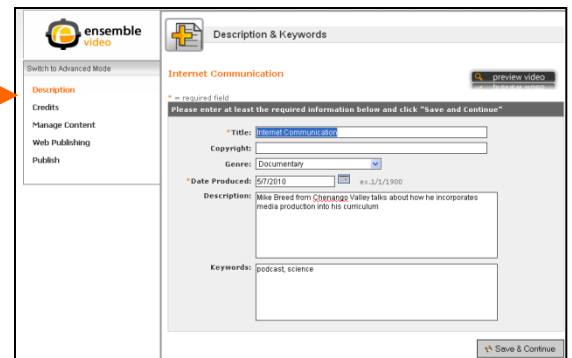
ensemble video

Switch to Advanced Mode

Description
Credits
Manage Content
Web Publishing
Publish

Description & Keywords

Internet Communication

preview video

* = required field

Please enter at least the required information below and click "Save and Continue"

*Title: Internet Communication
Copyright:
Genre: Documentary
*Date Produced: 5/7/2010 ex.1/1/1900
Description: Mike Breed from Chenango Valley talks about how he incorporates media production into his curriculum

Keywords: podcast, science

Save & Continue